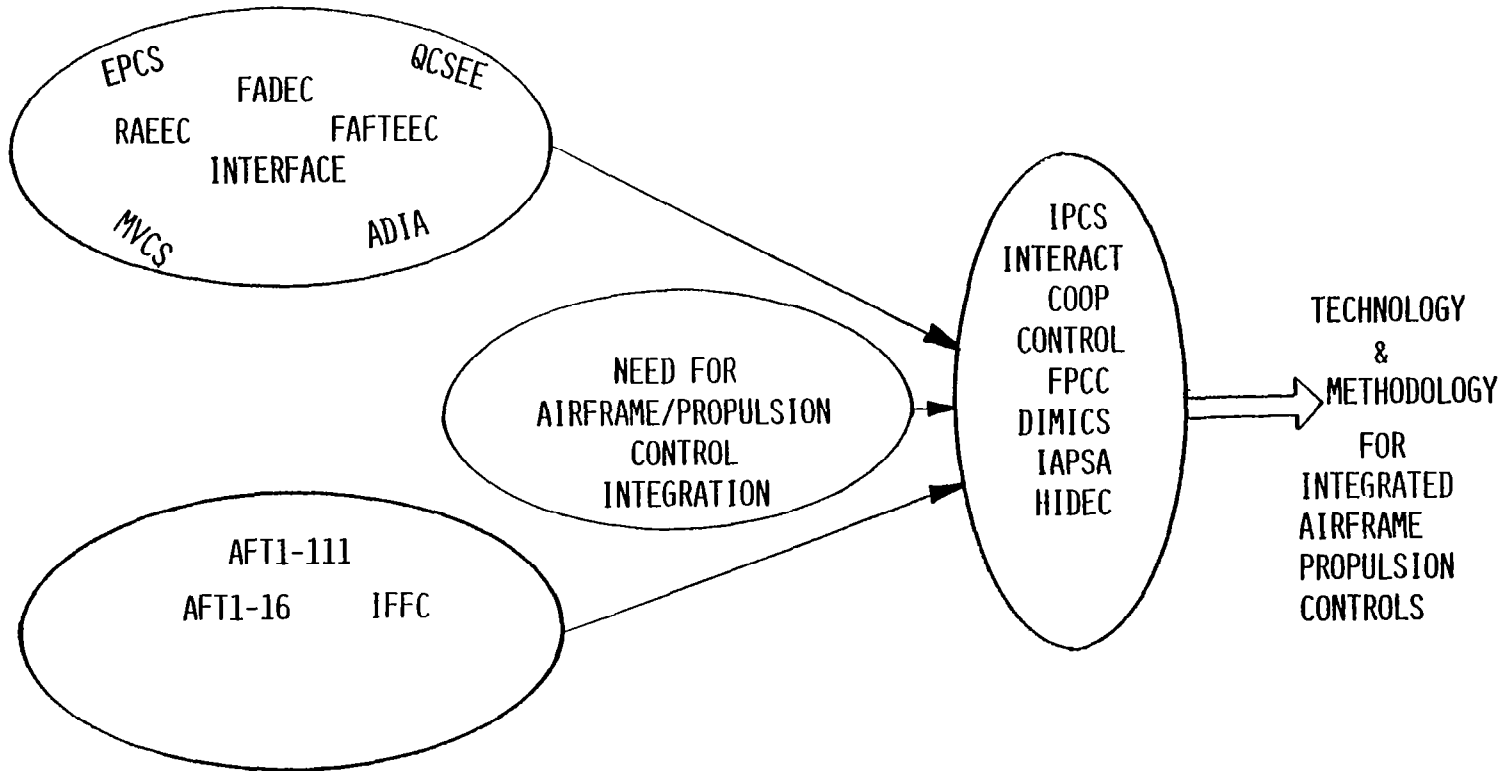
EPCS
QCSEE
FADEC
RAEEC
FAFTEEC
INTERFACE
MVCS
ADIA

NEED FOR AIRFRAME/PROPULSION CONTROL INTEGRATION

AFT1-111
AFT1-16
IFFC

IPCS
INTERACT
COOP CONTROL
FPCC
DIMICS
IAPSA
HIDEC

TECHNOLOGY & METHODOLOGY FOR INTEGRATED AIRFRAME PROPULSION CONTROLS